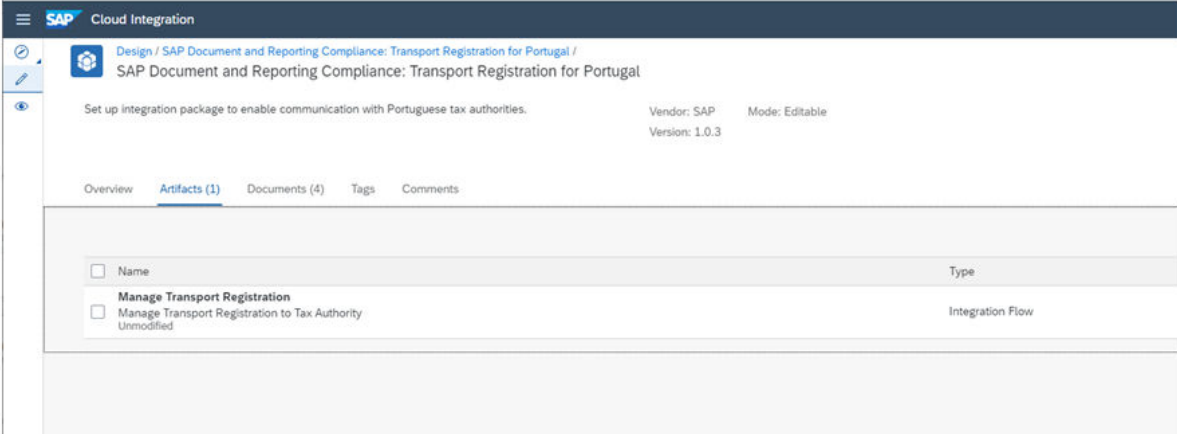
SAP Cloud Integration

Design / SAP Document and Reporting Compliance: Transport Registration for Portugal /

SAP Document and Reporting Compliance: Transport Registration for Portugal

Set up integration package to enable communication with Portuguese tax authorities.

Vendor: SAP
Version: 1.0.3

Mode: Editable

Overview Artifacts (1) Documents (4) Tags Comments

| Name | Type |
|---|---|
| Manage Transport Registration<br>Manage Transport Registration to Tax Authority<br>Unmodified | Integration Flow |